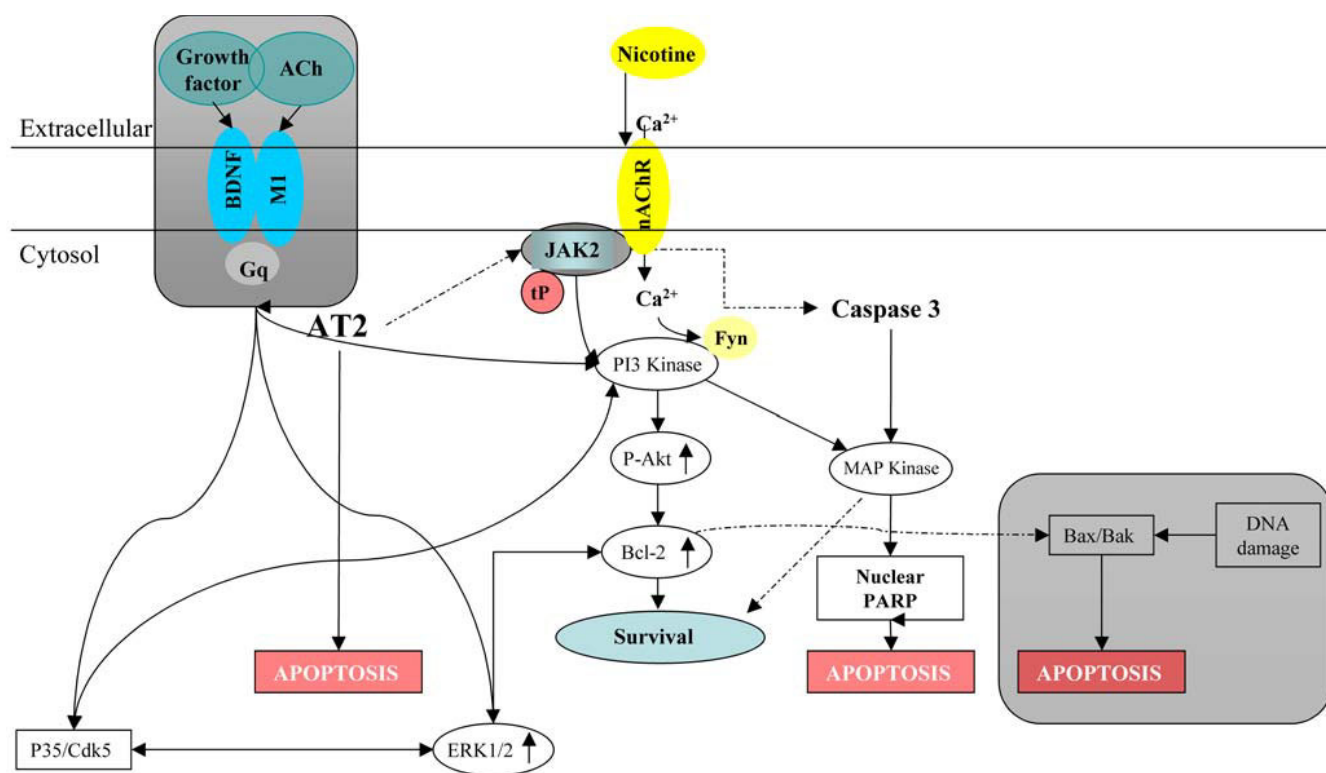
Growth factor
ACh
Nicotine
Extracellular
$Ca^{2+}$
BDNF
M1
nAChR
Cytosol
Gq
JAK2
tP
$Ca^{2+}$
Caspase 3
AT2
Fyn
PI3 Kinase
P-Akt ↑
MAP Kinase
Bcl-2 ↑
Bax/Bak
DNA damage
Nuclear PARP
Survival
APOPTOSIS
APOPTOSIS
APOPTOSIS
P35/Cdk5
ERK1/2 ↑